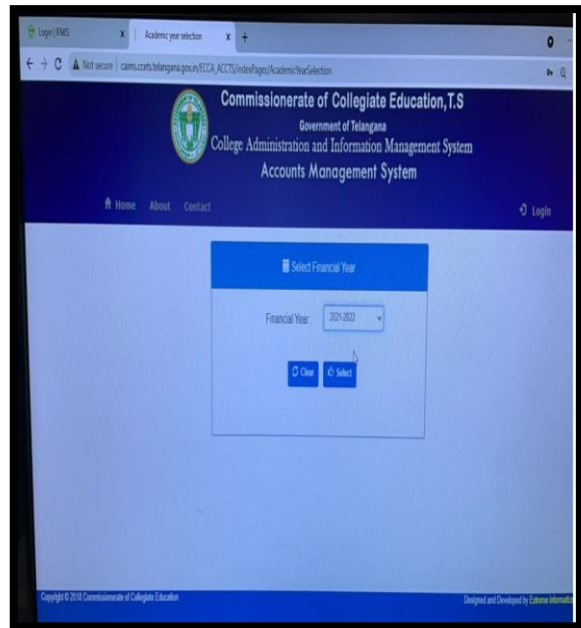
Login | FMS × Academic year selection × +

← → C ▲ Not secure | cams.cce.ts.telangana.gov.in/ECCA_ACCTS/IndexPages/AcademicYearSelection

Commissionerate of Collegiate Education,T.S
Government of Telangana
College Administration and Information Management System
Accounts Management System

Home About Contact Login

Select Financial Year

Financial Year 2021-2022

Clear Select

Copyright © 2018 Commissionerate of Collegiate Education

Designed and Developed by Extreme Informatic